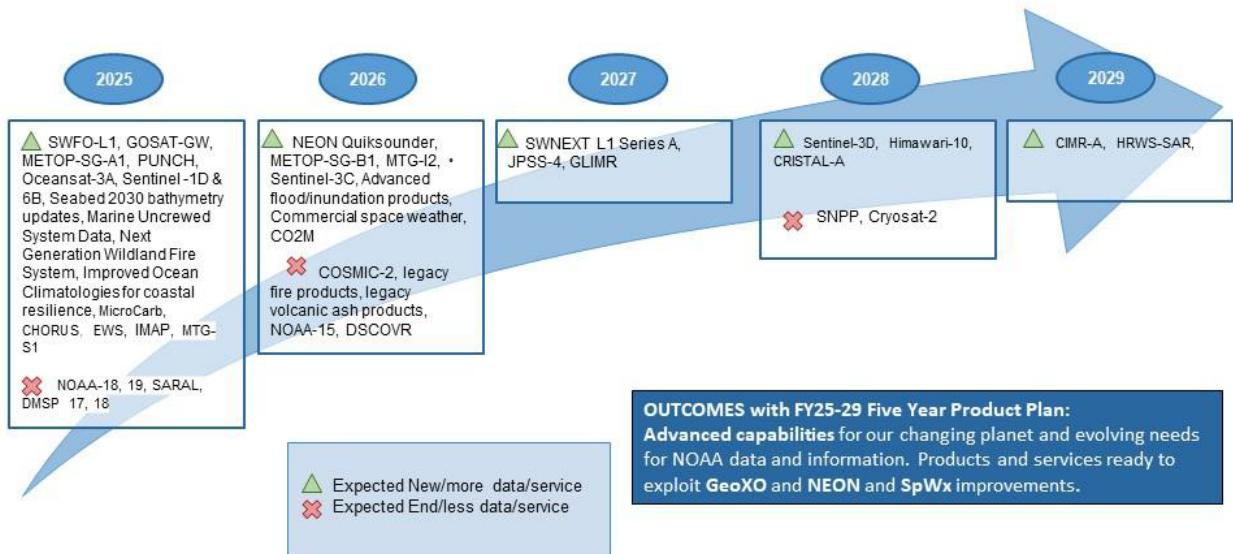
2025

SWFO-L1, GOSAT-GW, METOP-SG-A1, PUNCH, Oceansat-3A, Sentinel -1D & 6B, Seabed 2030 bathymetry updates, Marine Uncrewed System Data, Next Generation Wildland Fire System, Improved Ocean Climatologies for coastal resilience, MicroCarb, CHORUS, EWS, IMAP, MTG-S1

NOAA-18, 19, SARAL, DMSP 17, 18

2026

NEON Quiksounder, METOP-SG-B1, MTG-I2, • Sentinel-3C, Advanced flood/inundation products, Commercial space weather, CO2M

COSMIC-2, legacy fire products, legacy volcanic ash products, NOAA-15, DSCOVR

2027

SWNEXT L1 Series A, JPSS-4, GLIMR

2028

Sentinel-3D, Himawari-10, CRISTAL-A

SNPP, Cryosat-2

2029

CIMR-A, HRWS-SAR,

Expected New/more data/service
Expected End/less data/service

OUTCOMES with FY25-29 Five Year Product Plan:
Advanced capabilities for our changing planet and evolving needs for NOAA data and information. Products and services ready to exploit GeoXO and NEON and SpWx improvements.